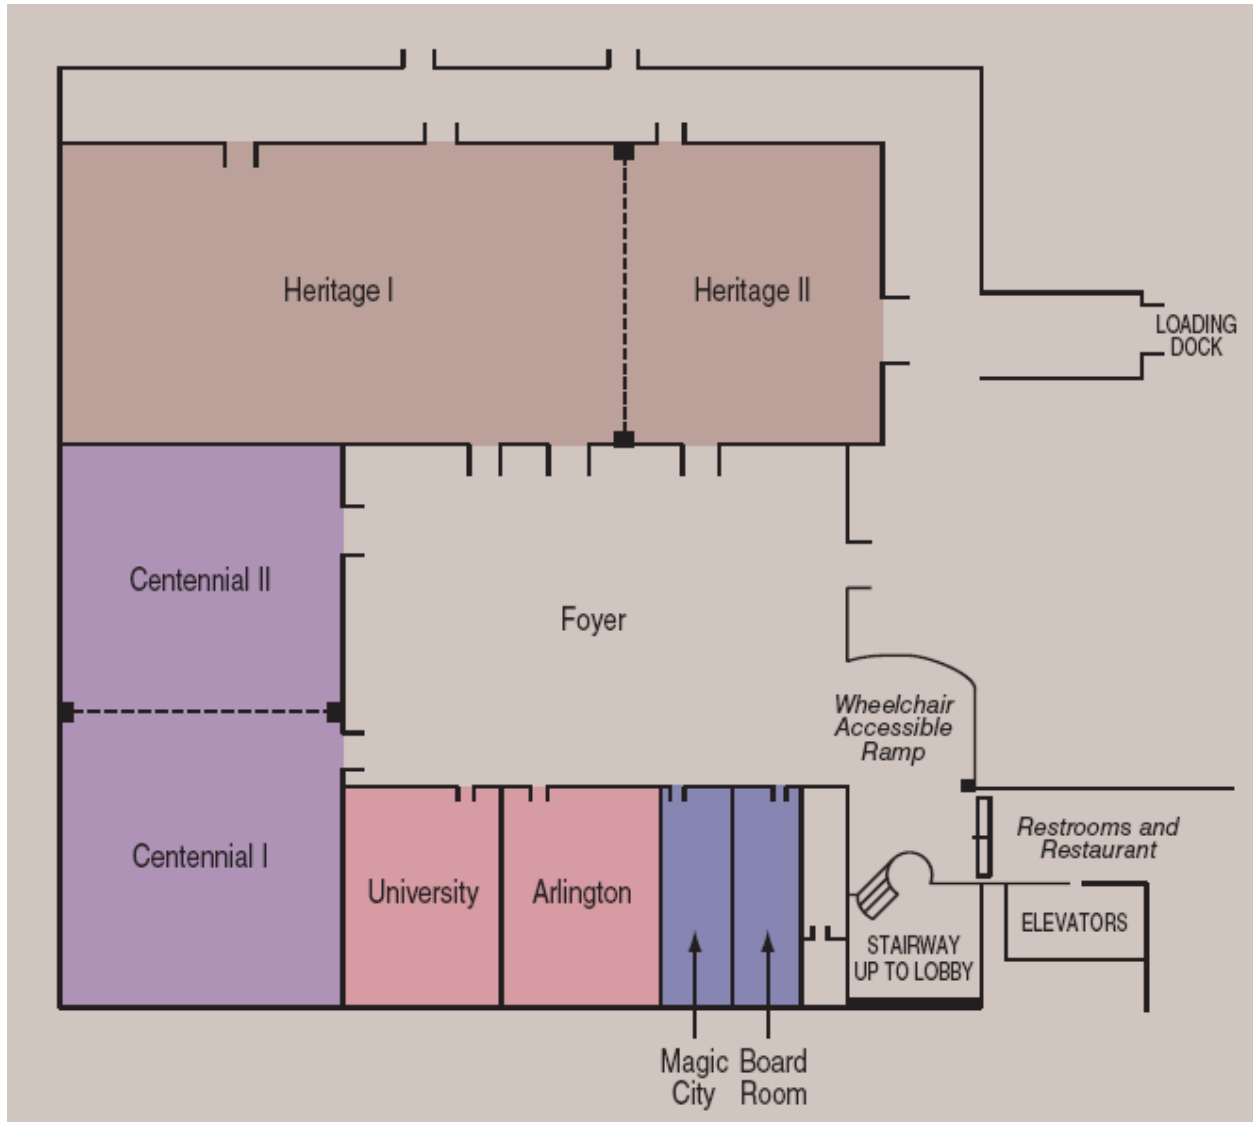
Heritage I

Heritage II

LOADING DOCK

Centennial II

Foyer

Wheelchair Accessible Ramp

Centennial I

University

Arlington

Restrooms and Restaurant

ELEVATORS

STAIRWAY UP TO LOBBY

Magic City

Board Room